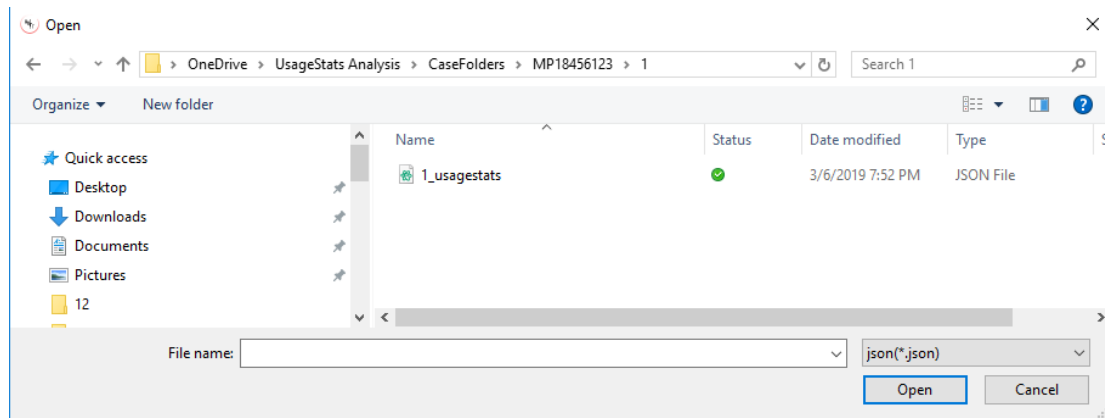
Open

OneDrive > UsageStats Analysis > CaseFolders > MP18456123 > 1

Search 1

Organize ▾ New folder

Quick access
Desktop
Downloads
Documents
Pictures
12

| Name | Status | Date modified | Type |
|---|---|---|---|
| 1_usagestats | | 3/6/2019 7:52 PM | JSON File |

File name:
json(*.json)
Open
Cancel